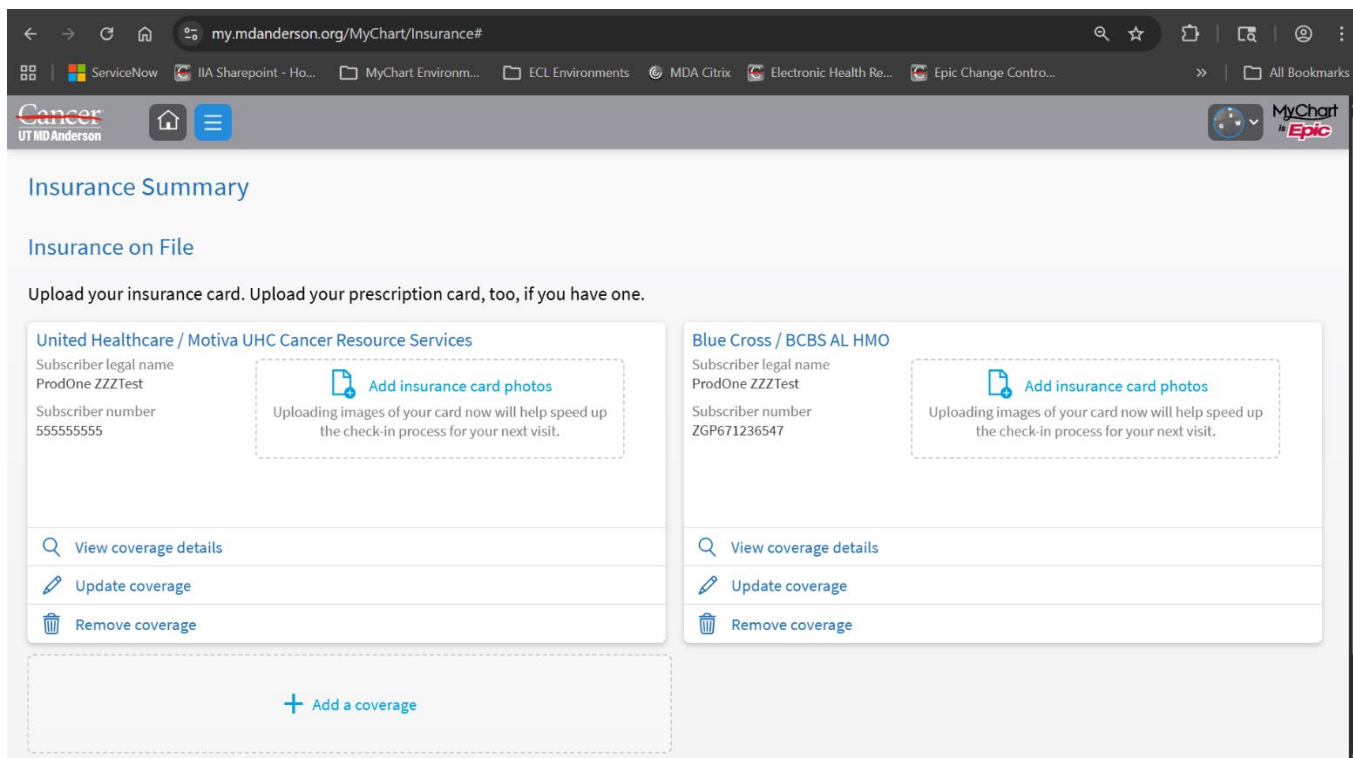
my.mdanderson.org/MyChart/Insurance#

ServiceNow | IIA Sharepoint - Ho... | MyChart Environm... | ECL Environments | MDA Citrix | Electronic Health Re... | Epic Change Contro... | » | All Bookmarks

Cancer
UT MD Anderson

MyChart is Epic

Insurance Summary

Insurance on File

Upload your insurance card. Upload your prescription card, too, if you have one.

United Healthcare / Motiva UHC Cancer Resource Services
Subscriber legal name
ProdOne ZZZTest
Subscriber number
555555555

Add insurance card photos
Uploading images of your card now will help speed up the check-in process for your next visit.

View coverage details
Update coverage
Remove coverage

Blue Cross / BCBS AL HMO
Subscriber legal name
ProdOne ZZZTest
Subscriber number
ZGP671236547

Add insurance card photos
Uploading images of your card now will help speed up the check-in process for your next visit.

View coverage details
Update coverage
Remove coverage

+ Add a coverage